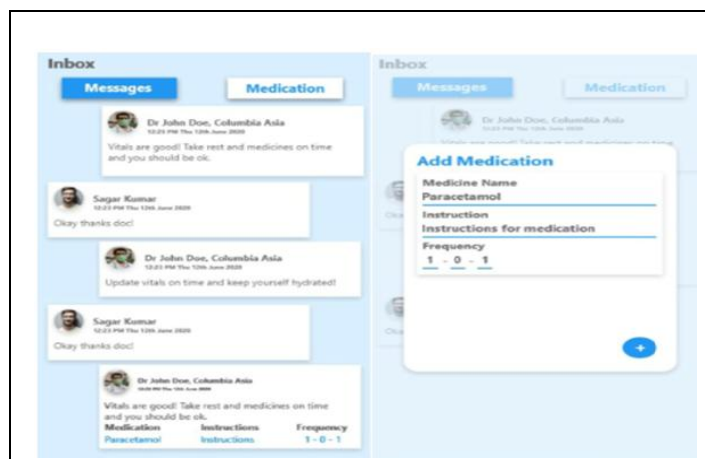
Inbox

Messages

Medication

Dr John Doe, Columbia Asia
12:23 PM Thu 12th June 2020

Vitals are good! Take rest and medicines on time and you should be ok.

Sagar Kumar
12:23 PM Thu 12th June 2020

Okay thanks doc!

Dr John Doe, Columbia Asia
12:23 PM Thu 12th June 2020

Update vitals on time and keep yourself hydrated!

Sagar Kumar
12:23 PM Thu 12th June 2020

Okay thanks doc!

Dr John Doe, Columbia Asia
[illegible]

Vitals are good! Take rest and medicines on time and you should be ok.

| Medication | Instructions | Frequency |
|---|---|---|
| Paracetamol | Instructions | 1 - 0 - 1 |

Inbox

Messages

Medication

Dr John Doe, Columbia Asia

Add Medication

Medicine Name
Paracetamol

Instruction
Instructions for medication

Frequency
1 - 0 - 1

+